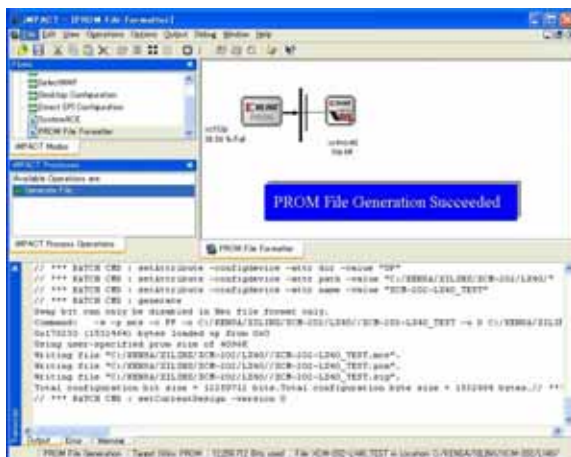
iMPACT - [PROM File Formatter]

File Edit View Operations Options Output Debug Window Help

Flows

SelectMAP

Desktop Configuration

Direct SPI Configuration

SystemACE

PROM File Formatter

iMPACT Modes

iMPACT Processes

Available Operations are:

Generate File...

iMPACT Process Operations

xcf32p
32.00 M-Full

xc4vlx40
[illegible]

PROM File Generation Succeeded

PROM File Formatter

// *** BATCH CMD : setAttribute -configdevice -attr dir -value "UP"
// *** BATCH CMD : setAttribute -configdevice -attr path -value "C:/XENSA/XILINX/SCM-202/LX40/"
// *** BATCH CMD : setAttribute -configdevice -attr name -value "SCM-202-LX40_TEST"
// *** BATCH CMD : generate
Swap bit can only be disabled in Hex file format only.
Command: -u -p mcs -o FF -s C:/XENSA/XILINX/SCM-202/LX40//SCM-202-LX40_TEST -u 0 C:/XENSA/XILIN
0x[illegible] ([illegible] bytes loaded up from 0x0
Using user-specified prom size of 4096K
Writing file "C:/XENSA/XILINX/SCM-202/LX40//SCM-202-LX40_TEST.mcs".
Writing file "C:/XENSA/XILINX/SCM-202/LX40//SCM-202-LX40_TEST.prm".
Writing file "C:/XENSA/XILINX/SCM-202/LX40//SCM-202-LX40_TEST.sig".
Total configuration bit size = 12259712 bits.Total configuration byte size = 1532464 bytes.// **
// *** BATCH CMD : setCurrentDesign -version 0

Output Error Warning

PROM File Generation | Target Xilinx PROM | 12259712 Bits used | File: SCM-202-LX40_TEST in Location: C:/XENSA/XILINX/SCM-202/LX40/